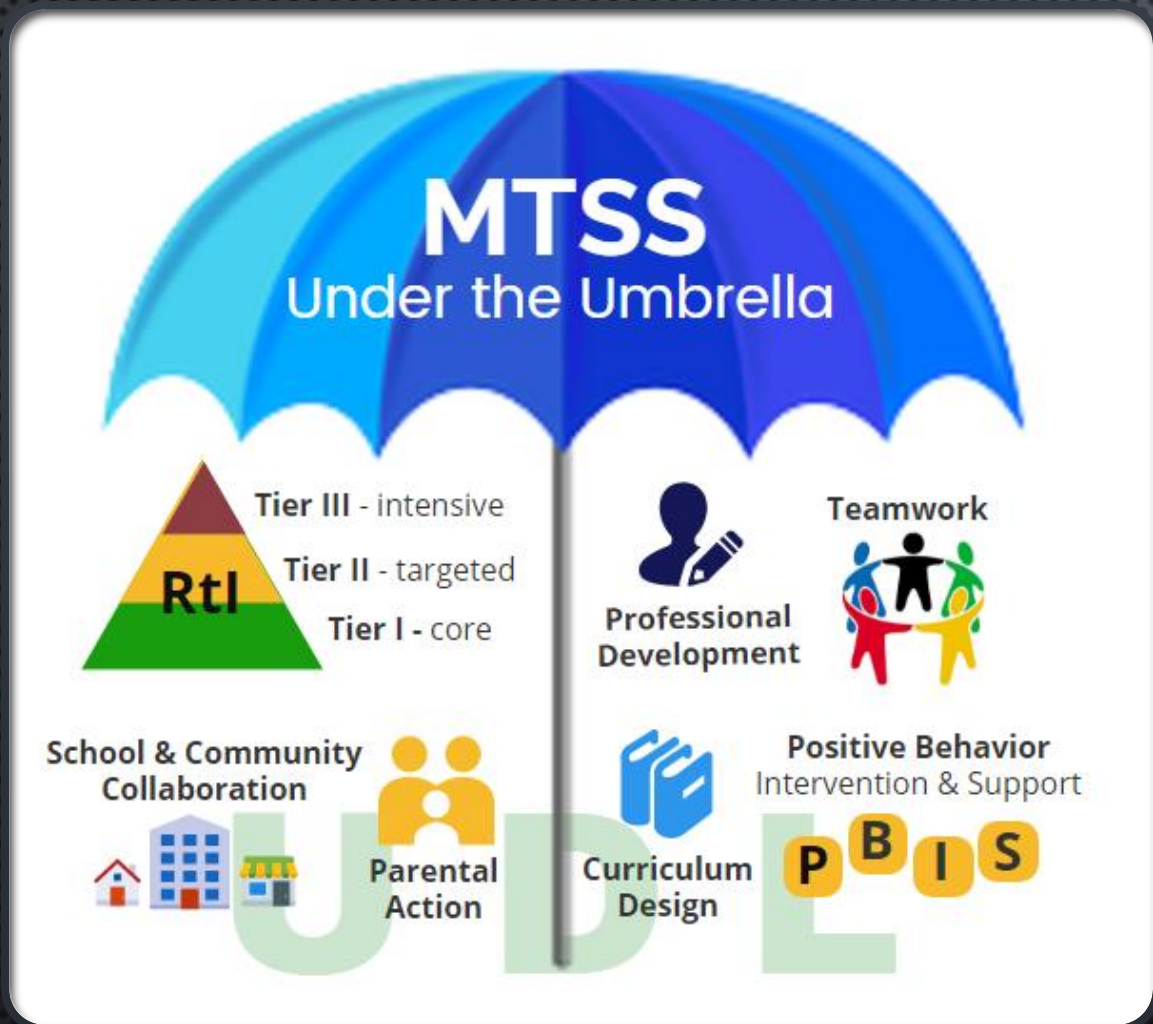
MTSS
Under the Umbrella

RtI
Tier III - intensive
Tier II - targeted
Tier I - core

Professional Development

Teamwork

School & Community Collaboration

Parental Action

Curriculum Design

Positive Behavior Intervention & Support

P B I S

UDL